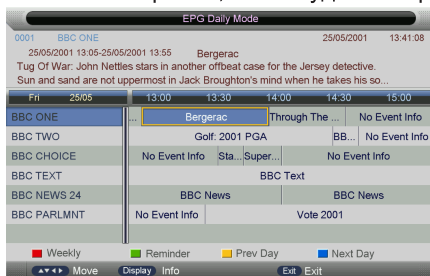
EPG Daily Mode

0001 BBC ONE 25/05/2001 13:41:08

25/05/2001 13:05-25/05/2001 13:55 Bergerac

Tug Of War: John Nettles stars in another offbeat case for the Jersey detective. Sun and sand are not uppermost in Jack Broughton's mind when he takes his so...

| Fri 25/05 | 13:00 | 13:30 | 14:00 | 14:30 | 15:00 |
|---|---|---|---|---|---|
| BBC ONE | ... Bergerac | | Through The ... | No Event Info | |
| BBC TWO | Golf: 2001 PGA | | | BB... | No Event Info |
| BBC CHOICE | No Event Info | Sta... Super... | | No Event Info | |
| BBC TEXT | BBC Text | | | | |
| BBC NEWS 24 | BBC News | | | BBC News | |
| BBC PARLMNT | No Event Info | | Vote 2001 | | |

Weekly Reminder Prev Day Next Day

Move Display Info Exit Exit